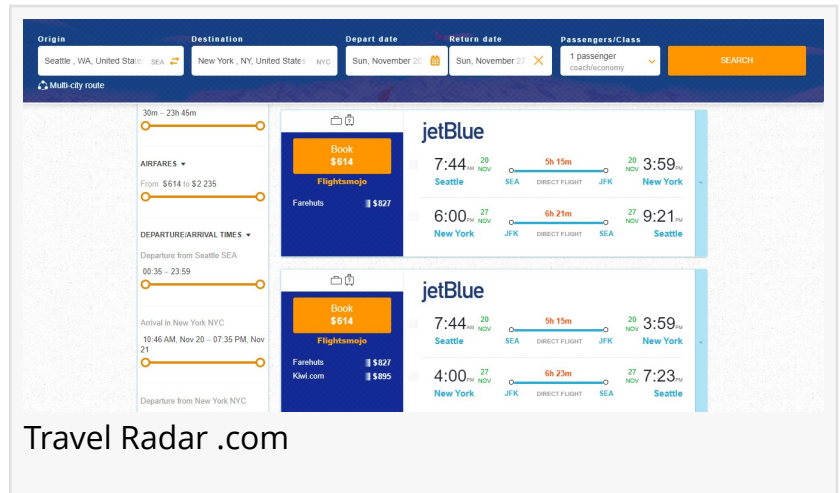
Origin
Seattle , WA, United State SEA
Destination
New York , NY, United States NYC
Depart date
Sun, November 20
Return date
Sun, November 27
Passengers/Class
1 passenger
coach/economy
SEARCH
Multi-city route

30m – 23h 45m

AIRFARES
From $614 to $2 235

DEPARTURE/ARRIVAL TIMES
Departure from Seattle SEA
00:35 – 23:59

Arrival in New York NYC
10:46 AM, Nov 20 – 07:35 PM, Nov 21

Departure from New York NYC

Book
$614
Flightsmojo
Farehuts $827

jetBlue
7:44AM 20 NOV Seattle SEA 5h 15m DIRECT FLIGHT JFK 20 NOV 3:59PM New York
6:00PM 27 NOV New York JFK 6h 21m DIRECT FLIGHT SEA 27 NOV 9:21PM Seattle

Book
$614
Flightsmojo
Farehuts $827
Klwi.com $895

jetBlue
7:44AM 20 NOV Seattle SEA 5h 15m DIRECT FLIGHT JFK 20 NOV 3:59PM New York
4:00PM 27 NOV New York JFK 6h 23m DIRECT FLIGHT SEA 27 NOV 7:23PM Seattle

Travel Radar .com